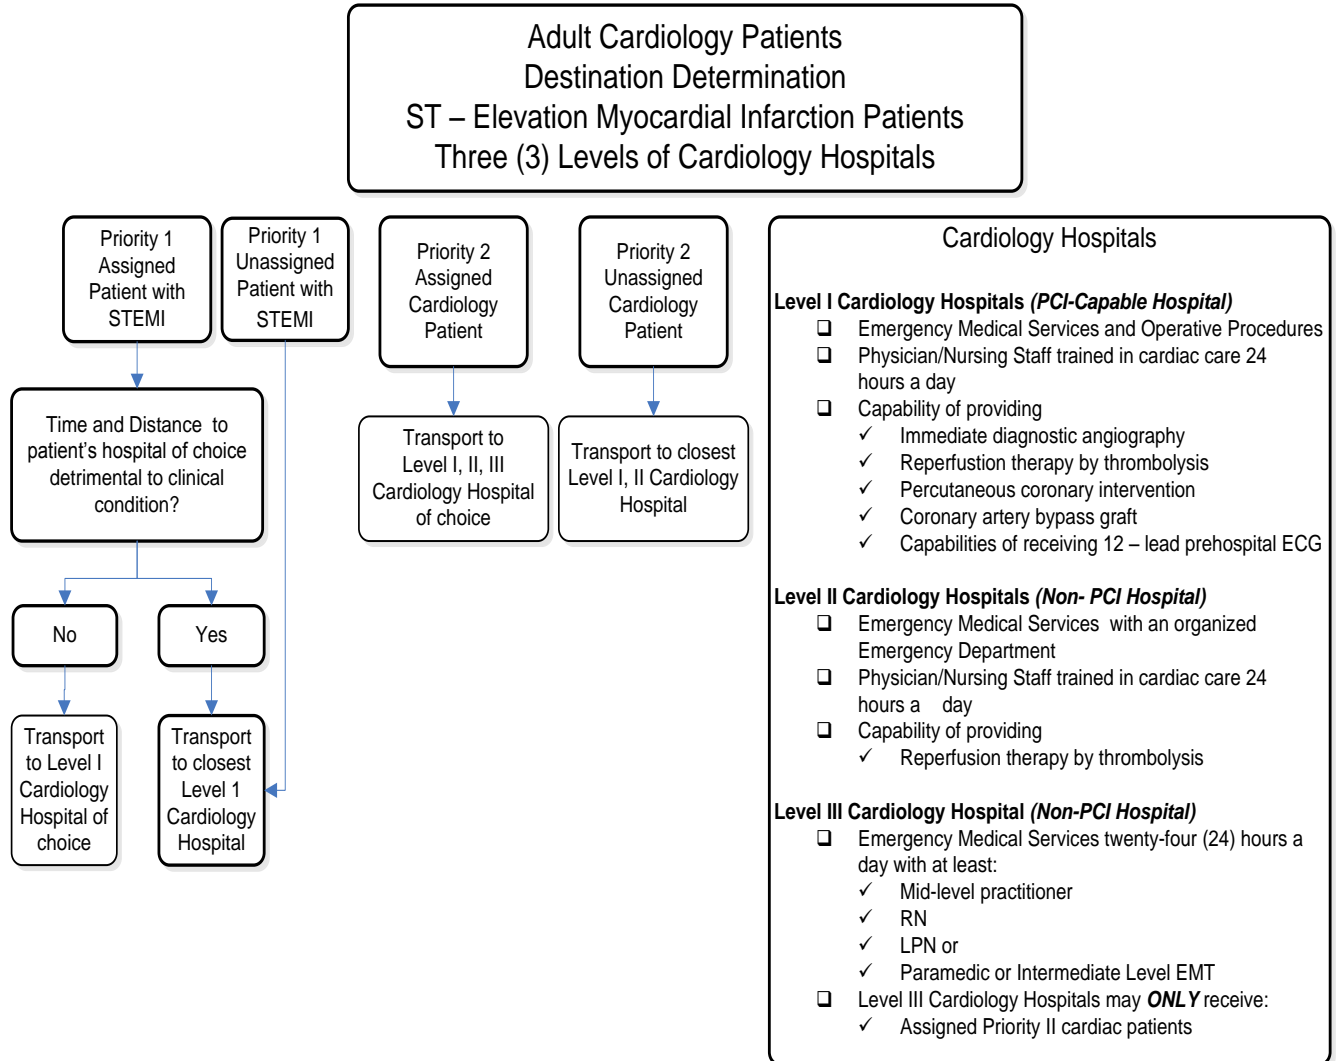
Adult Cardiology Patients
Destination Determination
ST – Elevation Myocardial Infarction Patients
Three (3) Levels of Cardiology Hospitals

Priority 1 Assigned Patient with STEMI

Priority 1 Unassigned Patient with STEMI

Priority 2 Assigned Cardiology Patient

Priority 2 Unassigned Cardiology Patient

Time and Distance to patient's hospital of choice detrimental to clinical condition?

Transport to Level I, II, III Cardiology Hospital of choice

Transport to closest Level I, II Cardiology Hospital

No

Yes

Transport to Level I Cardiology Hospital of choice

Transport to closest Level 1 Cardiology Hospital

Cardiology Hospitals

**Level I Cardiology Hospitals *(PCI-Capable Hospital)***
❑ Emergency Medical Services and Operative Procedures
❑ Physician/Nursing Staff trained in cardiac care 24 hours a day
❑ Capability of providing
✓ Immediate diagnostic angiography
✓ Reperfusion therapy by thrombolysis
✓ Percutaneous coronary intervention
✓ Coronary artery bypass graft
✓ Capabilities of receiving 12 – lead prehospital ECG

**Level II Cardiology Hospitals *(Non- PCI Hospital)***
❑ Emergency Medical Services with an organized Emergency Department
❑ Physician/Nursing Staff trained in cardiac care 24 hours a day
❑ Capability of providing
✓ Reperfusion therapy by thrombolysis

**Level III Cardiology Hospital *(Non-PCI Hospital)***
❑ Emergency Medical Services twenty-four (24) hours a day with at least:
✓ Mid-level practitioner
✓ RN
✓ LPN or
✓ Paramedic or Intermediate Level EMT
❑ Level III Cardiology Hospitals may ***ONLY*** receive:
✓ Assigned Priority II cardiac patients